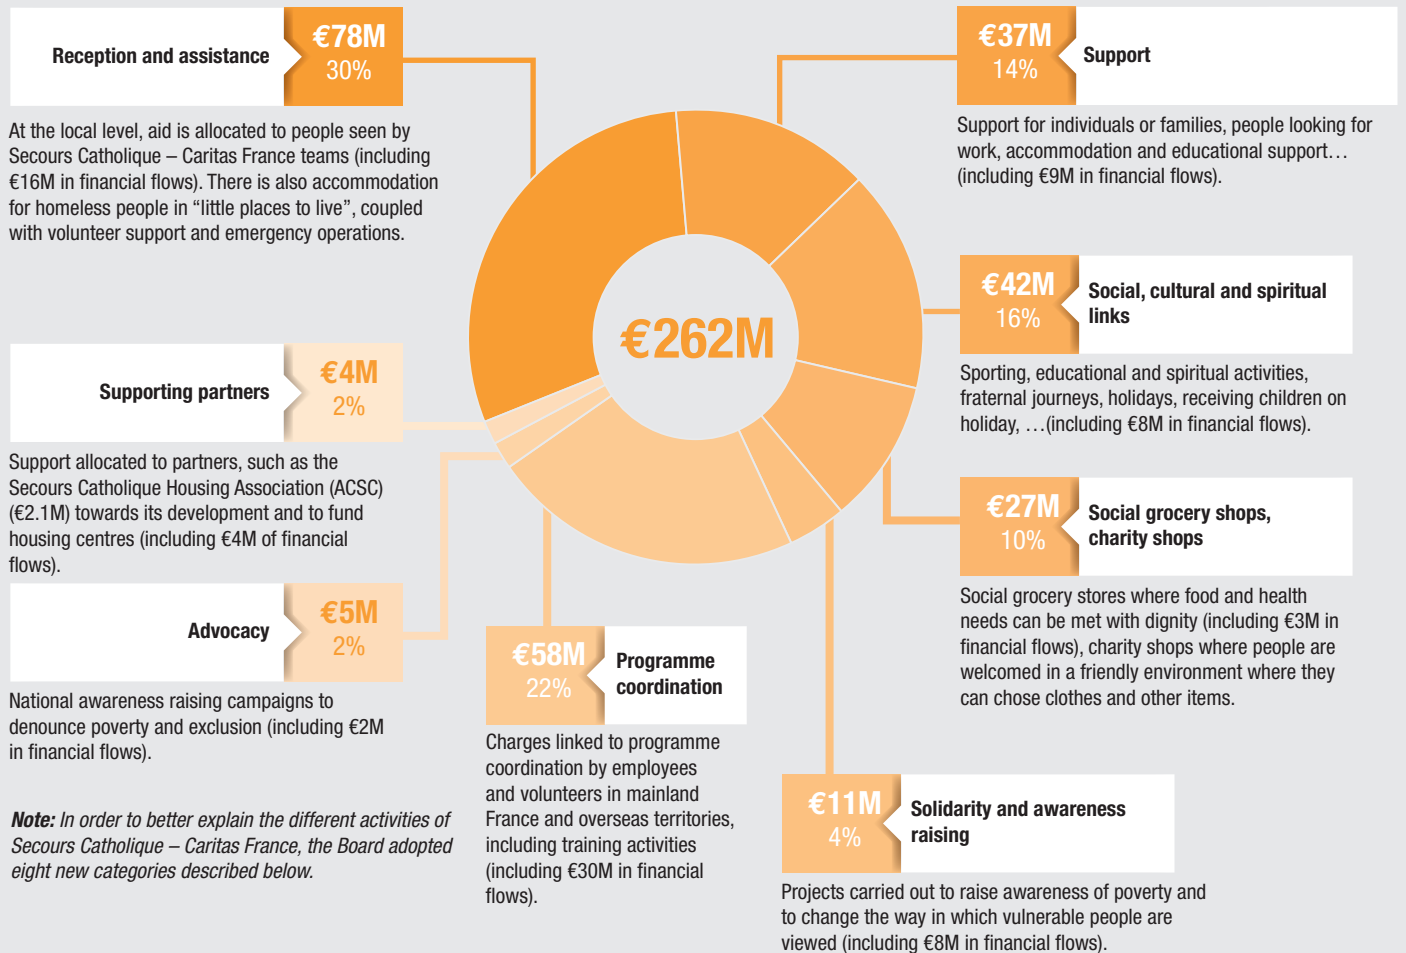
Reception and assistance
€78M
30%

At the local level, aid is allocated to people seen by Secours Catholique – Caritas France teams (including €16M in financial flows). There is also accommodation for homeless people in “little places to live”, coupled with volunteer support and emergency operations.

€37M
14%
Support

Support for individuals or families, people looking for work, accommodation and educational support… (including €9M in financial flows).

€262M

€42M
16%
Social, cultural and spiritual links

Sporting, educational and spiritual activities, fraternal journeys, holidays, receiving children on holiday, …(including €8M in financial flows).

Supporting partners
€4M
2%

Support allocated to partners, such as the Secours Catholique Housing Association (ACSC) (€2.1M) towards its development and to fund housing centres (including €4M of financial flows).

€27M
10%
Social grocery shops, charity shops

Social grocery stores where food and health needs can be met with dignity (including €3M in financial flows), charity shops where people are welcomed in a friendly environment where they can chose clothes and other items.

Advocacy
€5M
2%

National awareness raising campaigns to denounce poverty and exclusion (including €2M in financial flows).

€58M
22%
Programme coordination

Charges linked to programme coordination by employees and volunteers in mainland France and overseas territories, including training activities (including €30M in financial flows).

Note: In order to better explain the different activities of Secours Catholique – Caritas France, the Board adopted eight new categories described below.

€11M
4%
Solidarity and awareness raising

Projects carried out to raise awareness of poverty and to change the way in which vulnerable people are viewed (including €8M in financial flows).